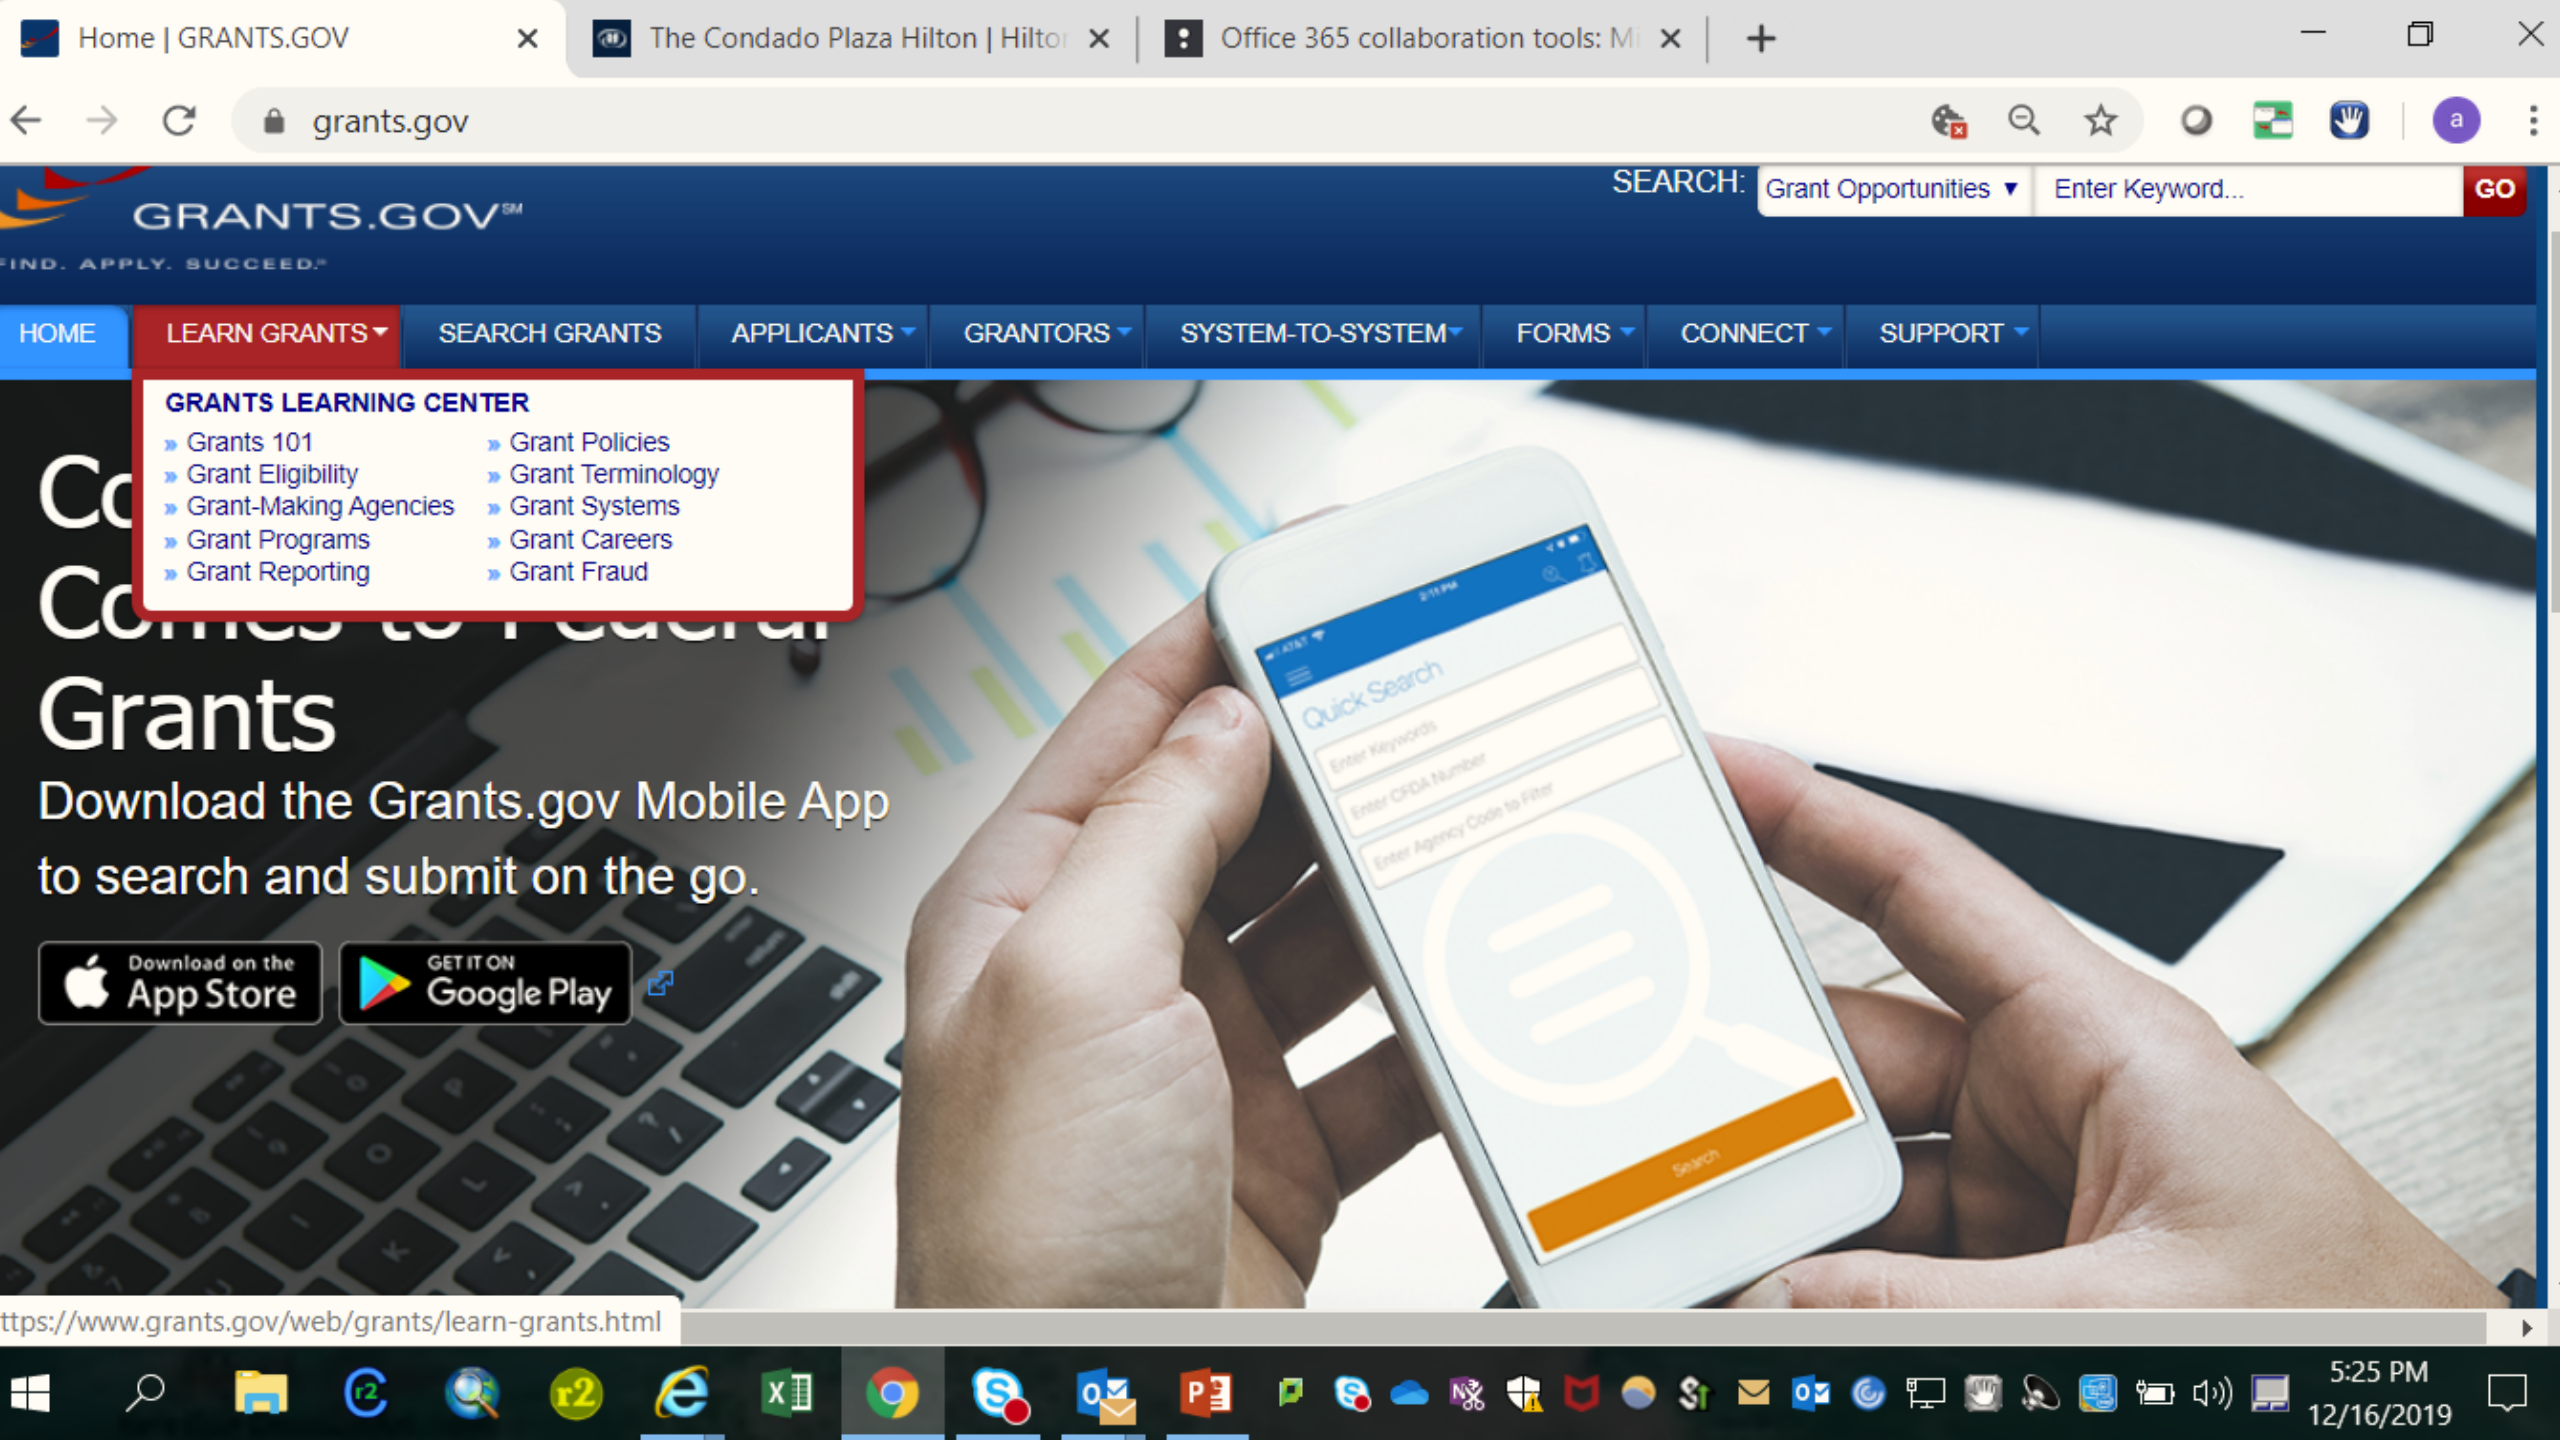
Home | GRANTS.GOV
The Condado Plaza Hilton | Hilto
Office 365 collaboration tools: M

grants.gov

GRANTS.GOV℠
FIND. APPLY. SUCCEED.℠

SEARCH: Grant Opportunities ▼ Enter Keyword... GO

HOME LEARN GRANTS SEARCH GRANTS APPLICANTS GRANTORS SYSTEM-TO-SYSTEM FORMS CONNECT SUPPORT

GRANTS LEARNING CENTER
» Grants 101
» Grant Eligibility
» Grant-Making Agencies
» Grant Programs
» Grant Reporting
» Grant Policies
» Grant Terminology
» Grant Systems
» Grant Careers
» Grant Fraud

Co
Co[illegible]
Grants
Download the Grants.gov Mobile App to search and submit on the go.

Download on the App Store
GET IT ON Google Play

Quick Search
Enter Keywords
Enter CFDA Number
Enter Agency Code to Filter
Search

ttps://www.grants.gov/web/grants/learn-grants.html

5:25 PM
12/16/2019